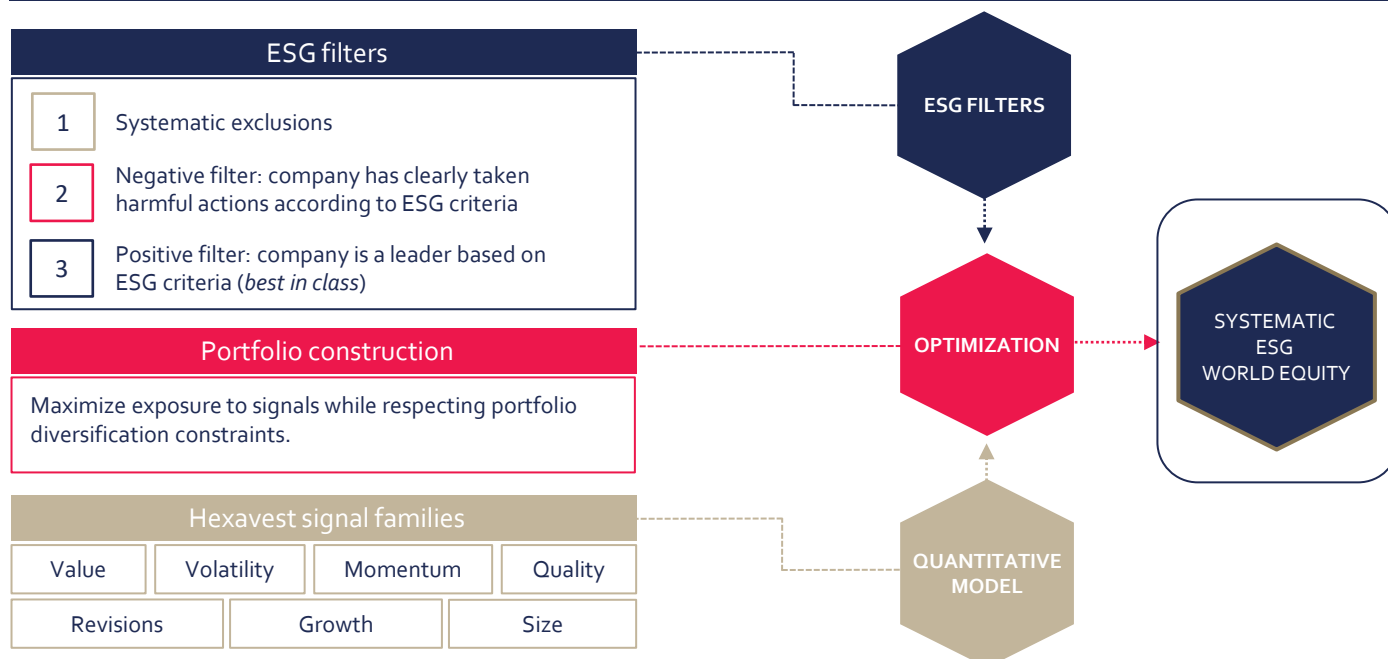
ESG filters

1 Systematic exclusions

2 Negative filter: company has clearly taken harmful actions according to ESG criteria

3 Positive filter: company is a leader based on ESG criteria (*best in class*)

Portfolio construction

Maximize exposure to signals while respecting portfolio diversification constraints.

Hexavest signal families

| Value | Volatility | Momentum | Quality |
|---|---|---|---|
| Revisions | Growth | Size | |

ESG FILTERS

OPTIMIZATION

QUANTITATIVE MODEL

SYSTEMATIC ESG WORLD EQUITY